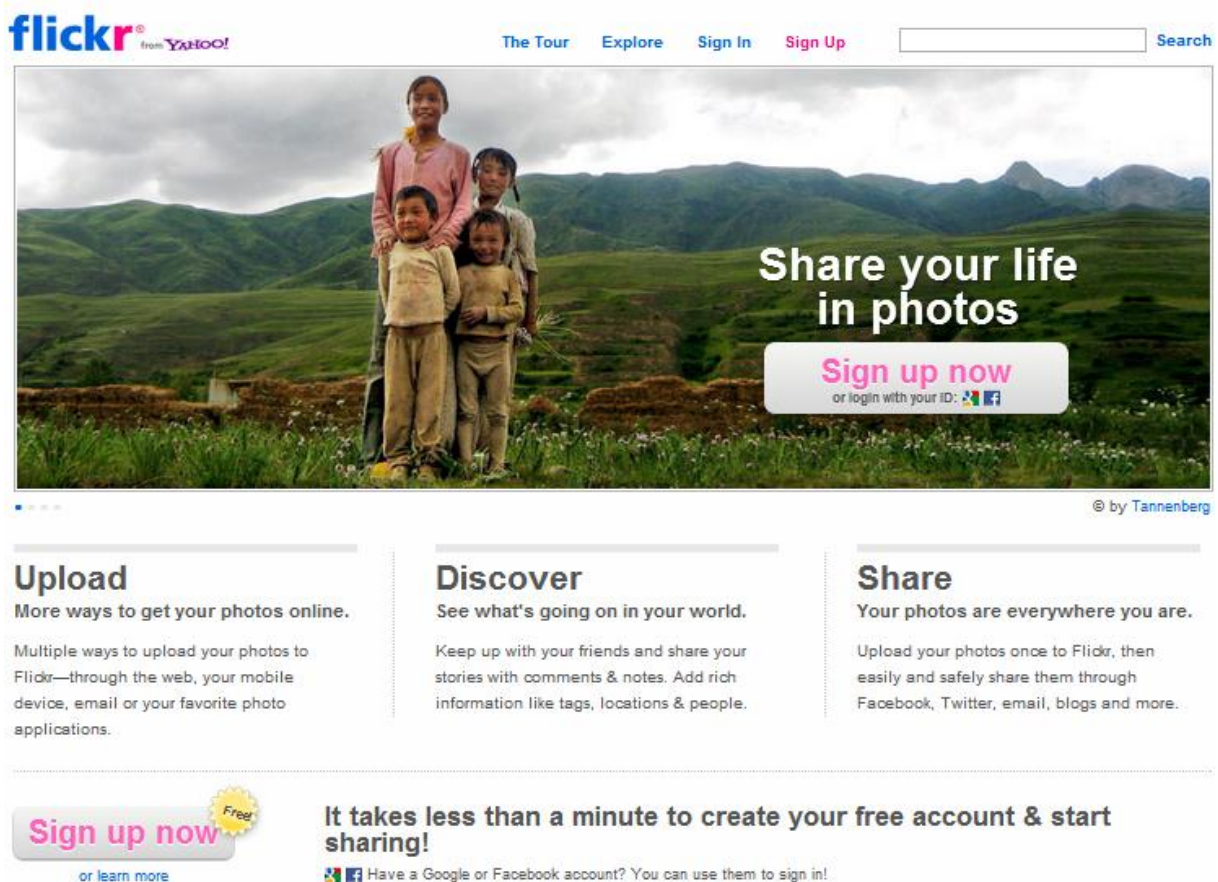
flickr® from YAHOO!

The Tour Explore Sign In Sign Up Search

Share your life in photos

Sign up now
or login with your ID:

© by Tannenberg

Upload
More ways to get your photos online.

Multiple ways to upload your photos to Flickr—through the web, your mobile device, email or your favorite photo applications.

Discover
See what's going on in your world.

Keep up with your friends and share your stories with comments & notes. Add rich information like tags, locations & people.

Share
Your photos are everywhere you are.

Upload your photos once to Flickr, then easily and safely share them through Facebook, Twitter, email, blogs and more.

Sign up now
Free!
or learn more

It takes less than a minute to create your free account & start sharing!

Have a Google or Facebook account? You can use them to sign in!